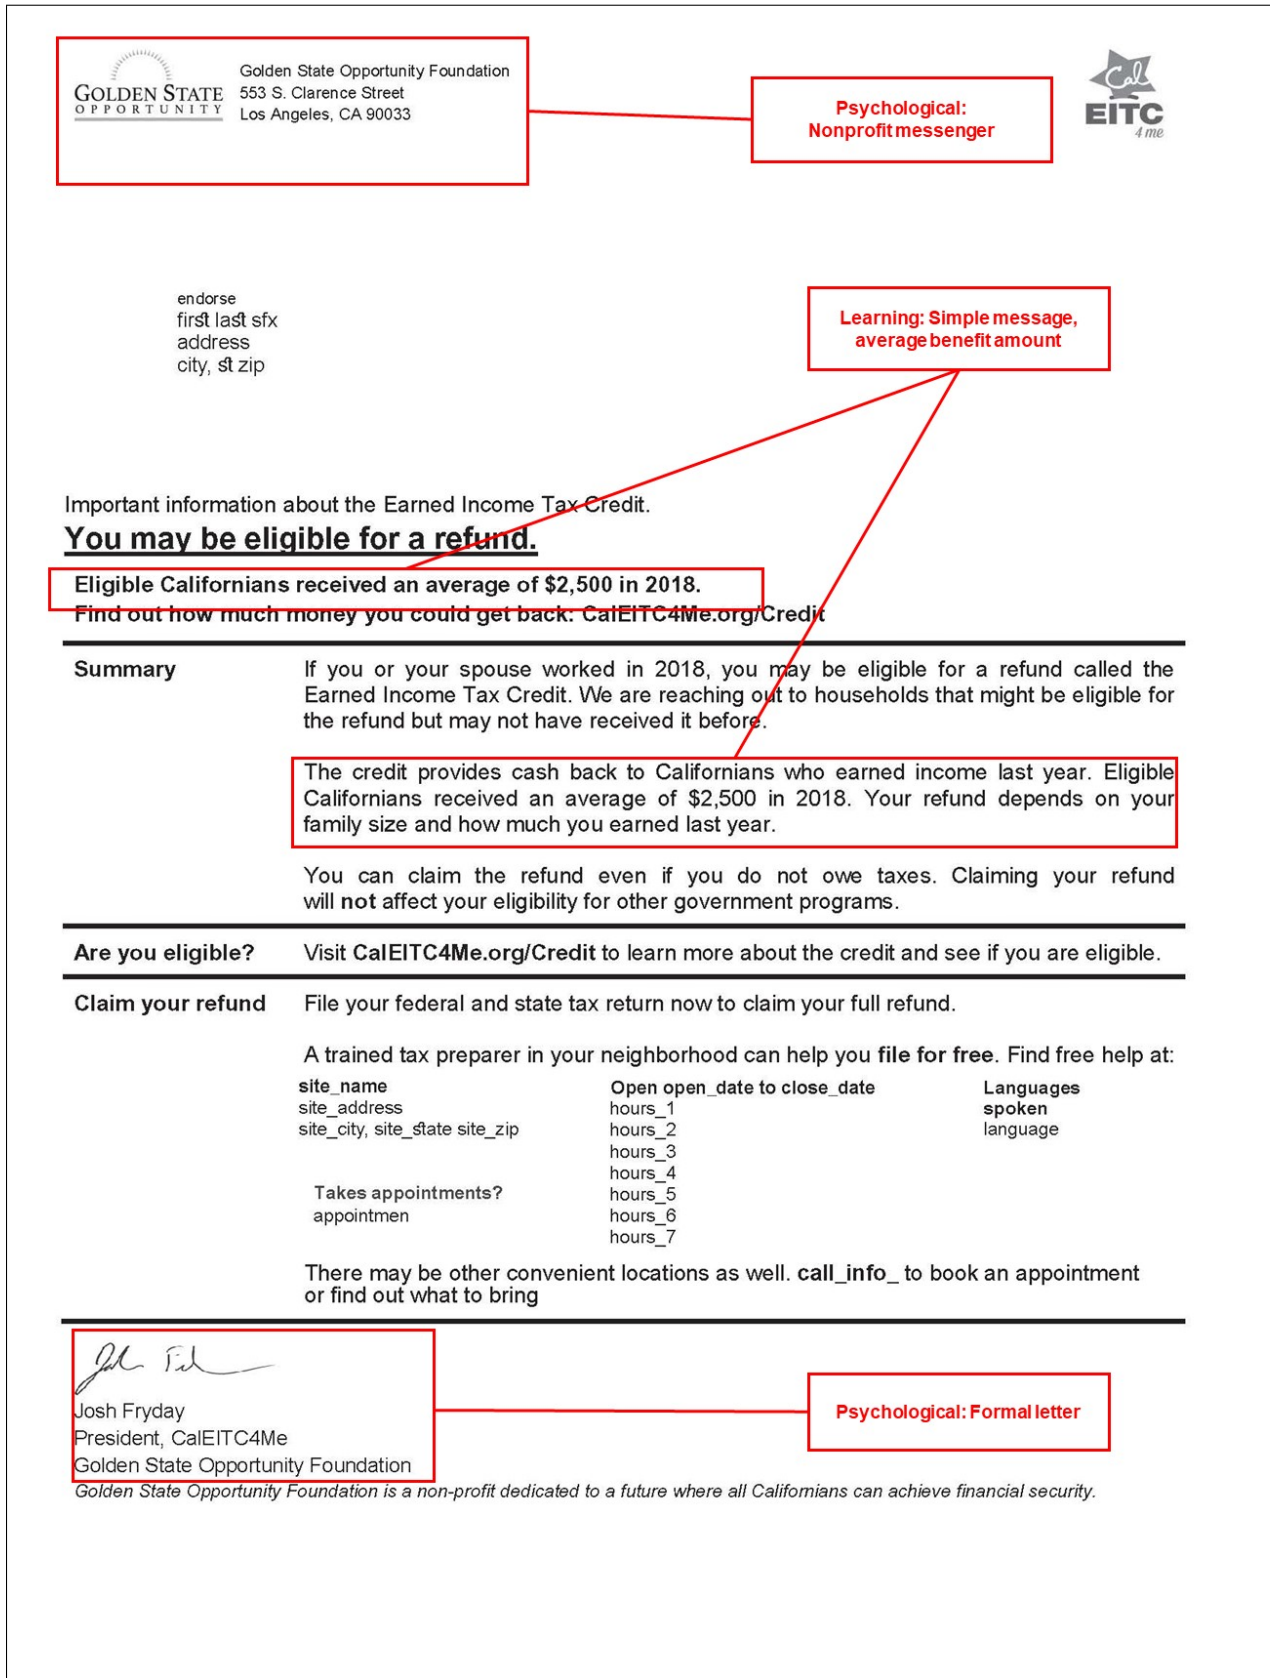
GOLDEN STATE
OPPORTUNITY

Golden State Opportunity Foundation
553 S. Clarence Street
Los Angeles, CA 90033

Psychological: Nonprofit messenger

Cal EITC 4 me

endorse
first last sfx
address
city, st zip

Learning: Simple message, average benefit amount

Important information about the Earned Income Tax Credit.

You may be eligible for a refund.

Eligible Californians received an average of $2,500 in 2018.
Find out how much money you could get back: CalEITC4Me.org/Credit

Summary

If you or your spouse worked in 2018, you may be eligible for a refund called the Earned Income Tax Credit. We are reaching out to households that might be eligible for the refund but may not have received it before.

The credit provides cash back to Californians who earned income last year. Eligible Californians received an average of $2,500 in 2018. Your refund depends on your family size and how much you earned last year.

You can claim the refund even if you do not owe taxes. Claiming your refund will not affect your eligibility for other government programs.

Are you eligible?

Visit CalEITC4Me.org/Credit to learn more about the credit and see if you are eligible.

Claim your refund

File your federal and state tax return now to claim your full refund.

A trained tax preparer in your neighborhood can help you file for free. Find free help at:

site_name
site_address
site_city, site_state site_zip

Takes appointments?
appointmen

Open open_date to close_date
hours_1
hours_2
hours_3
hours_4
hours_5
hours_6
hours_7

Languages spoken
language

There may be other convenient locations as well. call_info_ to book an appointment or find out what to bring

Josh Fryday
President, CalEITC4Me
Golden State Opportunity Foundation

Psychological: Formal letter

Golden State Opportunity Foundation is a non-profit dedicated to a future where all Californians can achieve financial security.